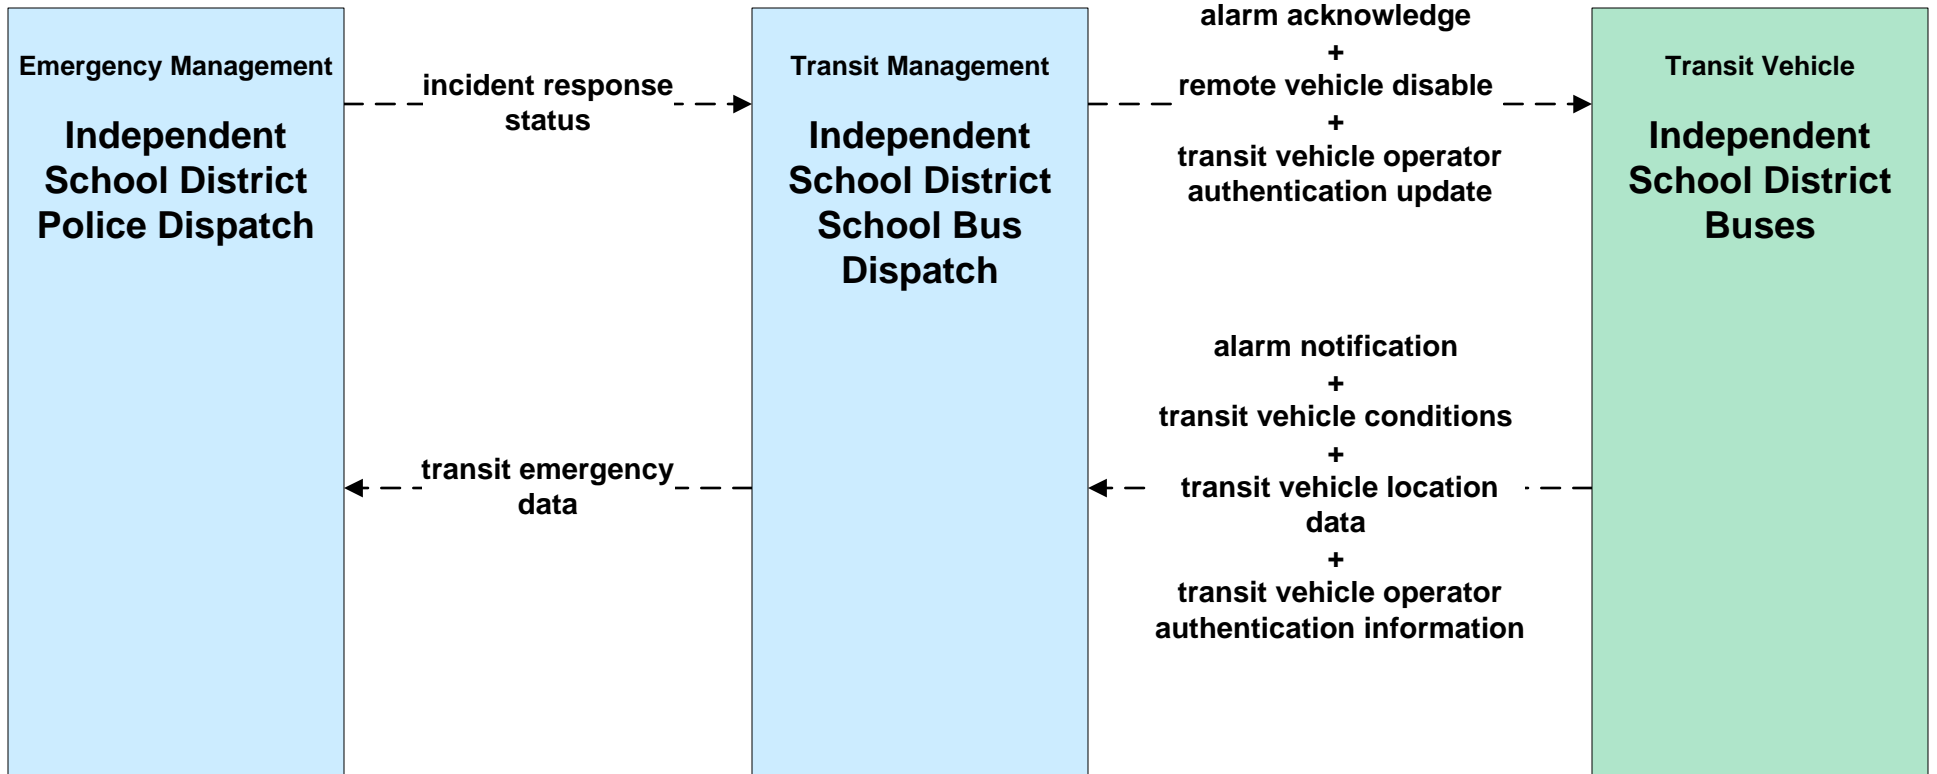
Emergency Management

Independent School District Police Dispatch

incident response status

transit emergency data

Transit Management

Independent School District School Bus Dispatch

alarm acknowledge
+
remote vehicle disable
+
transit vehicle operator authentication update

alarm notification
+
transit vehicle conditions
+
transit vehicle location data
+
transit vehicle operator authentication information

Transit Vehicle

Independent School District Buses